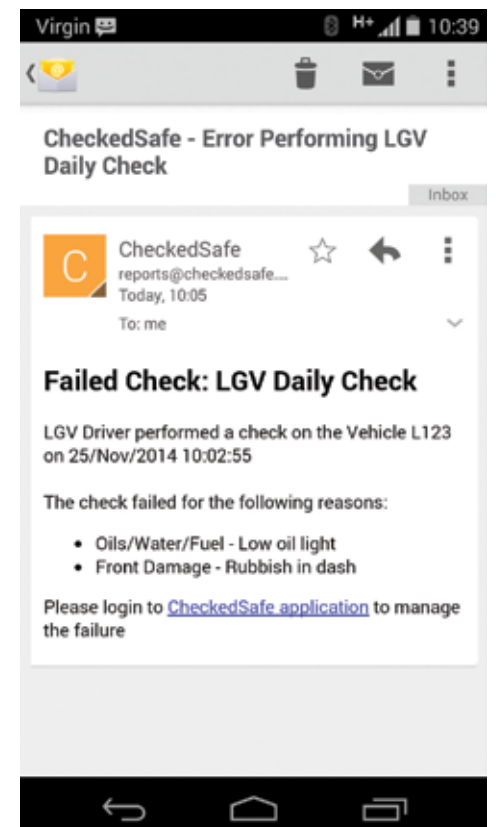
Virgin H+ 10:39

CheckedSafe - Error Performing LGV Daily Check

Inbox

C

CheckedSafe
reports@checkedsafe....
Today, 10:05

To: me

Failed Check: LGV Daily Check

LGV Driver performed a check on the Vehicle L123 on 25/Nov/2014 10:02:55

The check failed for the following reasons:

- Oils/Water/Fuel - Low oil light
- Front Damage - Rubbish in dash

Please login to CheckedSafe application to manage the failure